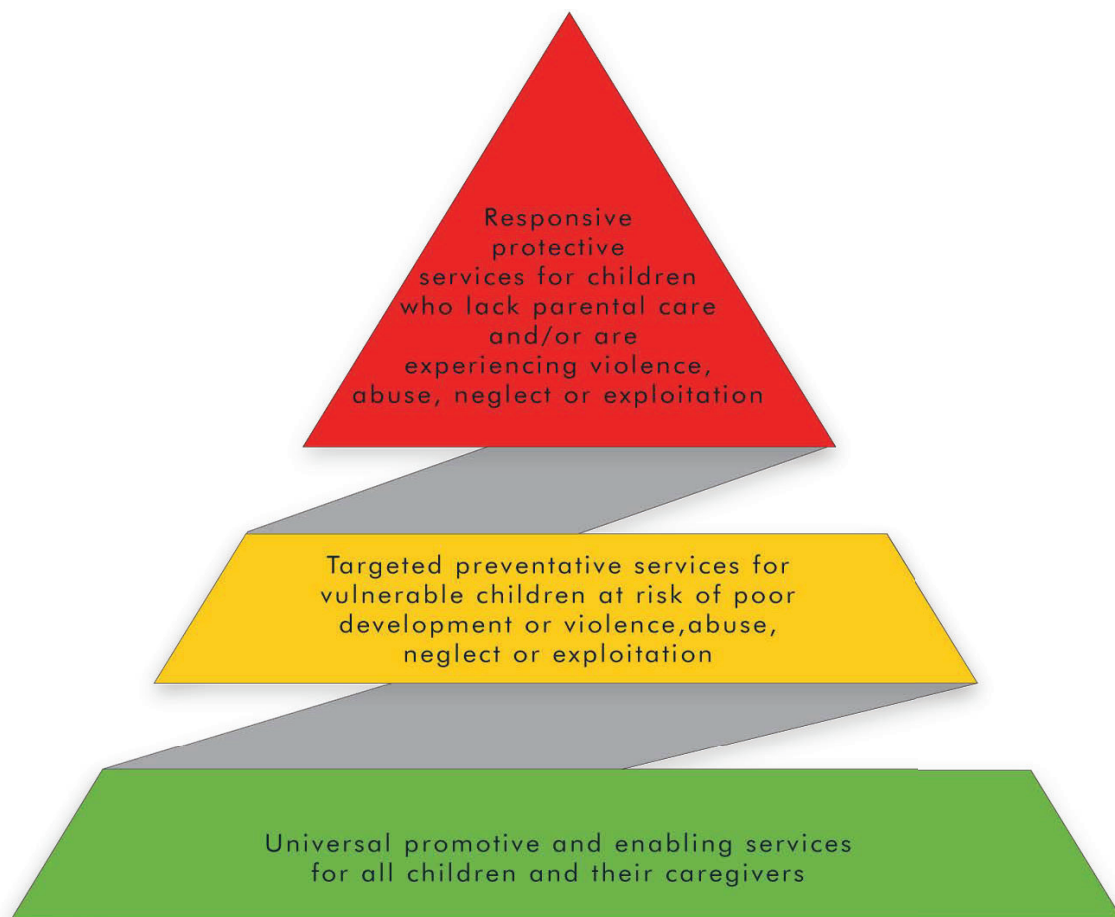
Responsive protective services for children who lack parental care and/or are experiencing violence, abuse, neglect or exploitation

Targeted preventative services for vulnerable children at risk of poor development or violence,abuse, neglect or exploitation

Universal promotive and enabling services for all children and their caregivers